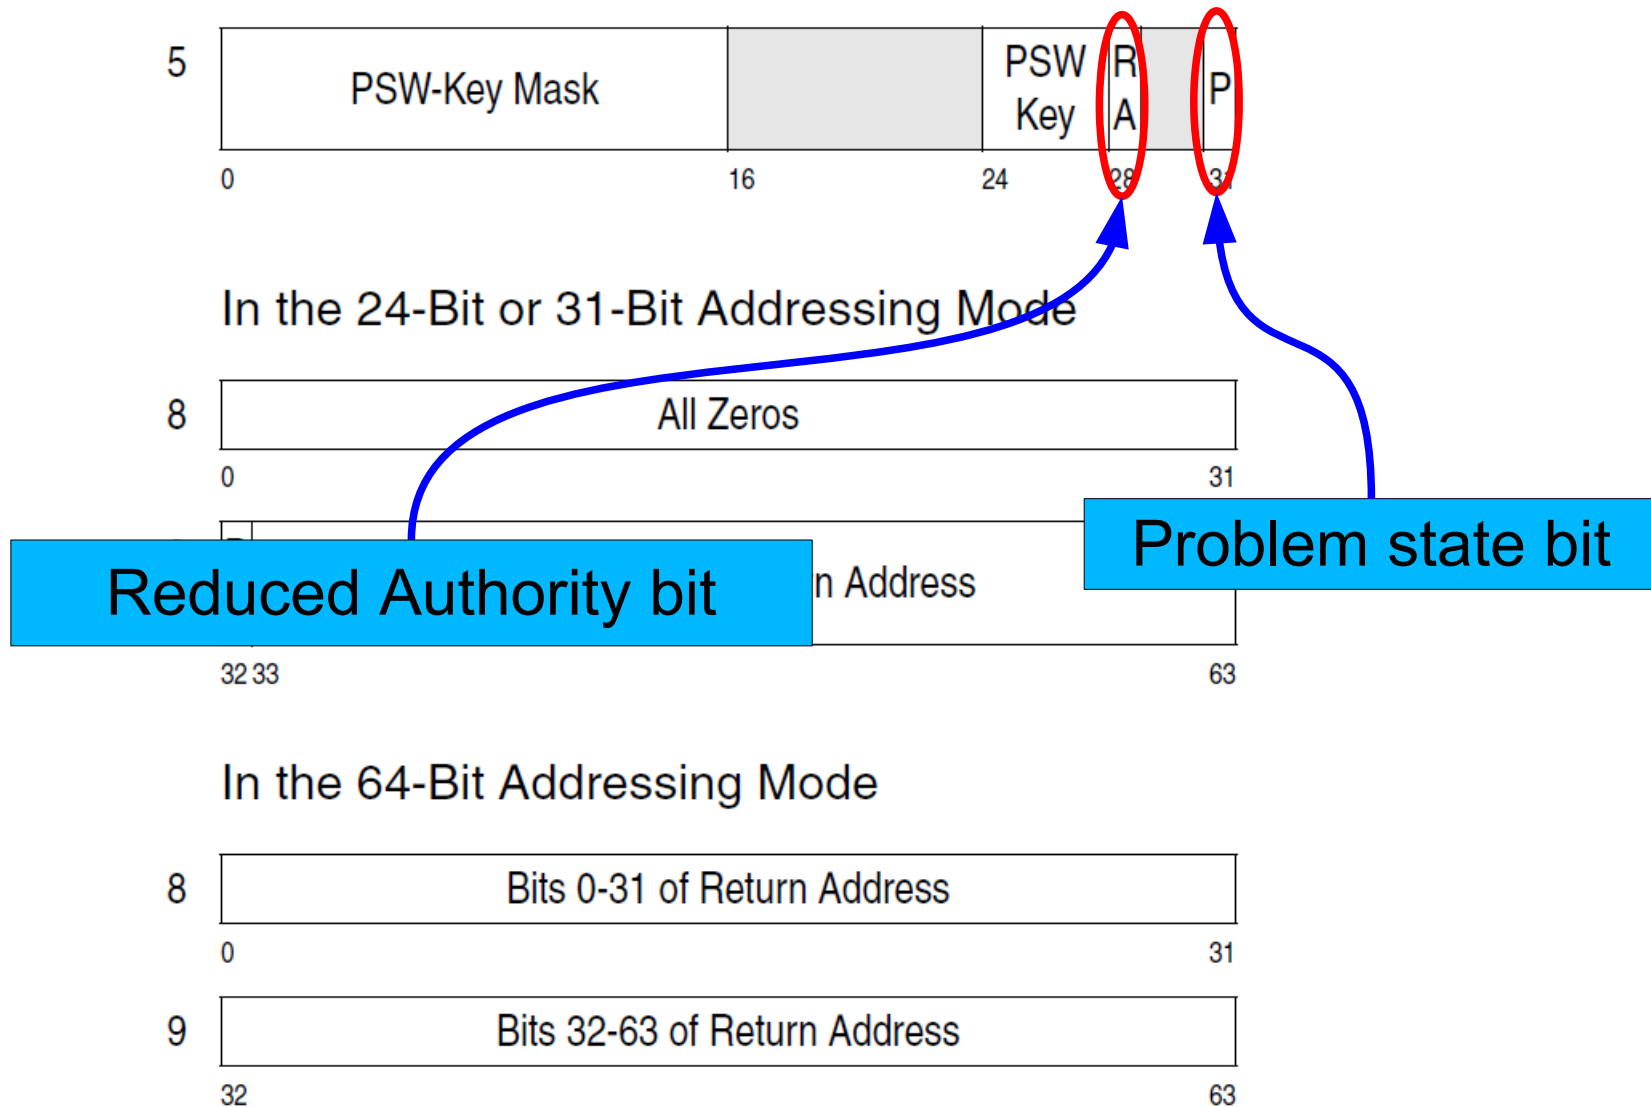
5

| PSW-Key Mask | | PSW Key | R A | | P |
|---|---|---|---|---|---|

0 16 24 28 31

In the 24-Bit or 31-Bit Addressing Mode

8

| All Zeros |
|---|

0 31

| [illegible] | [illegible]n Address |
|---|---|

32 33 63

Reduced Authority bit

Problem state bit

In the 64-Bit Addressing Mode

8

| Bits 0-31 of Return Address |
|---|

0 31

9

| Bits 32-63 of Return Address |
|---|

32 63